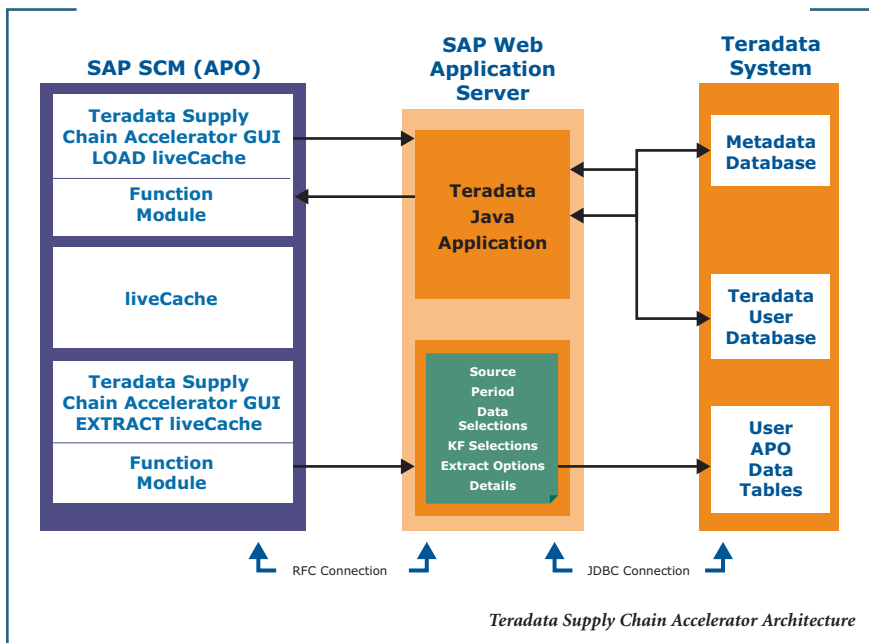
SAP SCM (APO)

Teradata Supply Chain Accelerator GUI LOAD liveCache

Function Module

liveCache

Teradata Supply Chain Accelerator GUI EXTRACT liveCache

Function Module

SAP Web Application Server

Teradata Java Application

Source
Period
Data Selections
KF Selections
Extract Options
Details

Teradata System

Metadata Database

Teradata User Database

User APO Data Tables

RFC Connection

JDBC Connection

Teradata Supply Chain Accelerator Architecture